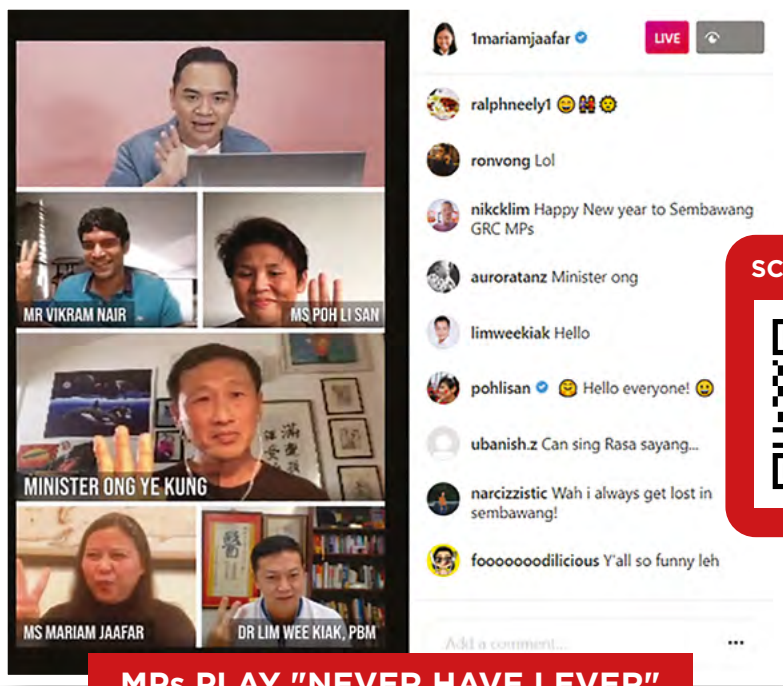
MR VIKRAM NAIR

MS POH LI SAN

MINISTER ONG YE KUNG

MS MARIAM JAAFAR

DR LIM WEE KIAK, PBM

1mariamjaafar

LIVE

ralphneely1 😄👫😯

ronvong Lol

nikcklim Happy New year to Sembawang GRC MPs

auroratanz Minister ong

limweekiak Hello

pohlisan 😚 Hello everyone! 😀

ubanish.z Can sing Rasa sayang...

narcizzistic Wah i always get lost in sembawang!

fooooooodilicious Y'all so funny leh

Add a comment...

SC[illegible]

MPs PLAY "NEVER HAVE I EVER"